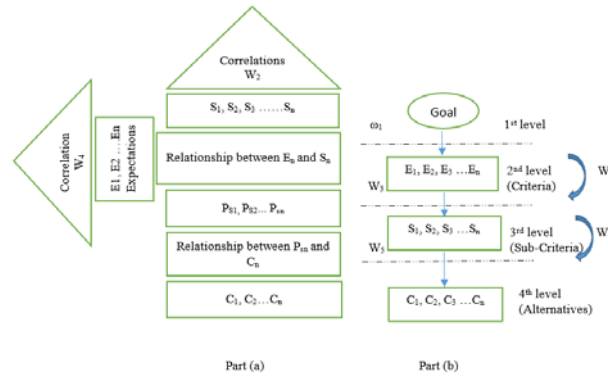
Correlations
$W_2$

Correlation
$W_4$

E1, E2 …En
Expectations

$S_1, S_2, S_3$ ……$S_n$

Relationship between $E_n$ and $S_n$

$P_{S1}, P_{S2}$… $P_{sn}$

Relationship between $P_{sn}$ and $C_n$

$C_1, C_2$…$C_n$

Part (a)

Goal

$\omega_1$

$1^{st}$ level

$E_1, E_2, E_3$ …$E_n$

$W_3$

$2^{nd}$ level (Criteria)

W

$S_1, S_2, S_3$ …$S_n$

$W_5$

$3^{rd}$ level (Sub-Criteria)

W

$C_1, C_2, C_3$ …$C_n$

$4^{th}$ level (Alternatives)

Part (b)